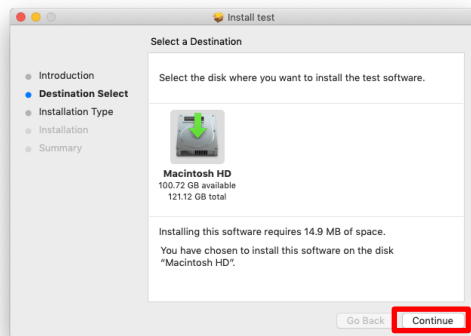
Install test

Select a Destination

Introduction
Destination Select
Installation Type
Installation
Summary

Select the disk where you want to install the test software.

Macintosh HD
100.72 GB available
121.12 GB total

Installing this software requires 14.9 MB of space.

You have chosen to install this software on the disk "Macintosh HD".

Go Back
Continue